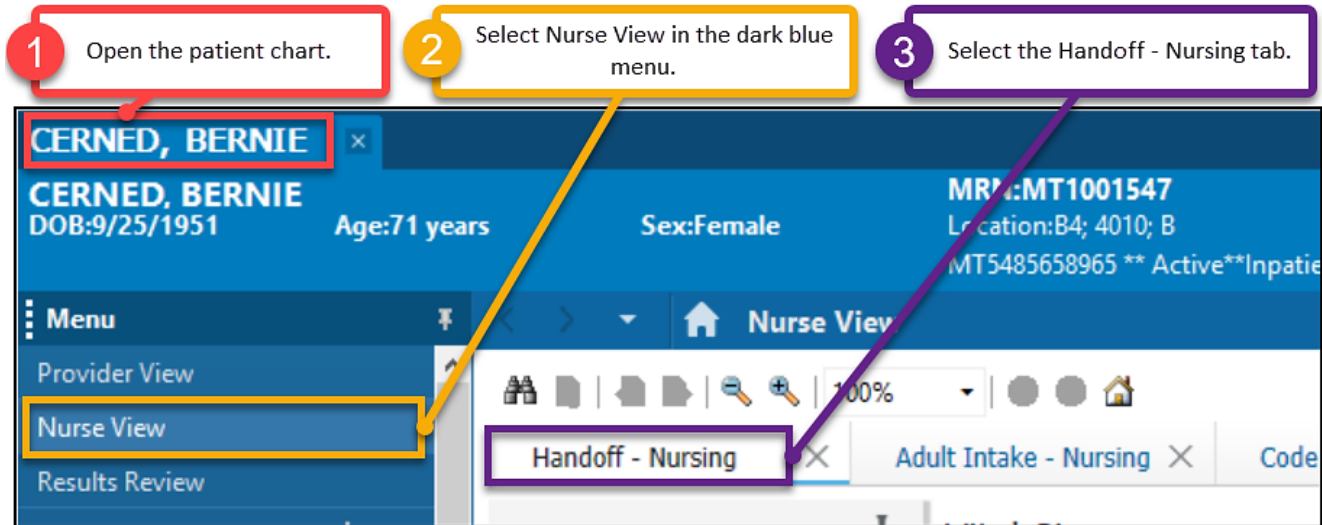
1 Open the patient chart.

2 Select Nurse View in the dark blue menu.

3 Select the Handoff - Nursing tab.

CERNED, BERNIE ×

CERNED, BERNIE
DOB:9/25/1951 Age:71 years Sex:Female

MRN:MT1001547
Location:B4; 4010; B
MT5485658965 ** Active**Inpatie

Menu

Nurse View

Provider View
Nurse View
Results Review

100%

Handoff - Nursing × Adult Intake - Nursing × Code